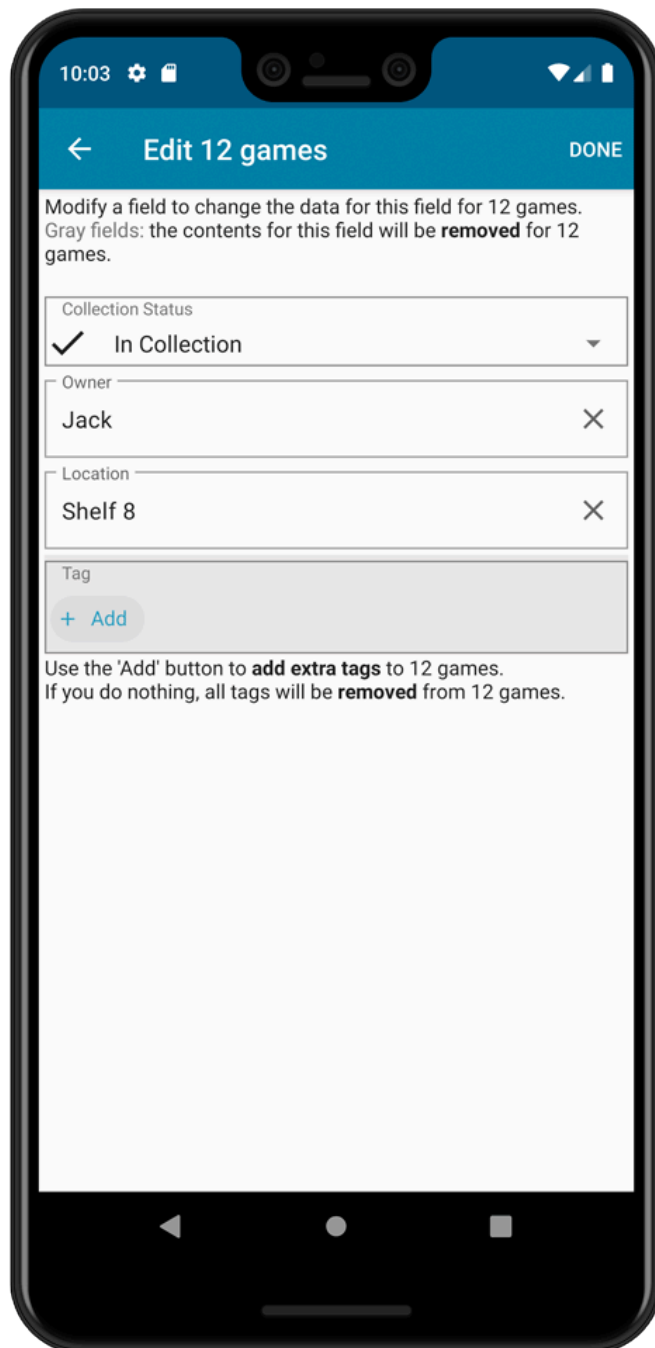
10:03

Edit 12 games

DONE

Modify a field to change the data for this field for 12 games. Gray fields: the contents for this field will be removed for 12 games.

Collection Status

In Collection

Owner

Jack

Location

Shelf 8

Tag

+ Add

Use the 'Add' button to add extra tags to 12 games.
If you do nothing, all tags will be removed from 12 games.